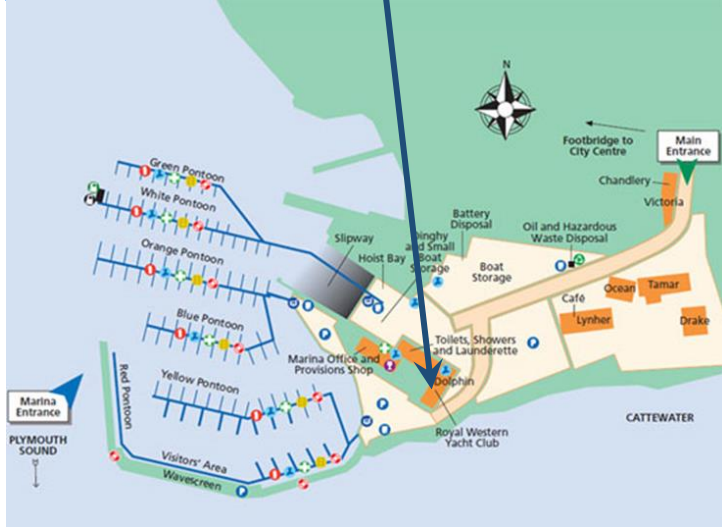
N

Footbridge to City Centre

Main Entrance

Chandlery

Victoria

Green Pontoon

White Pontoon

Orange Pontoon

Blue Pontoon

Yellow Pontoon

Red Pontoon

Visitors' Area

Wavescreen

Slipway

Hoist Bay

Dinghy and Small Boat Storage

Battery Disposal

Boat Storage

Oil and Hazardous Waste Disposal

Café

Ocean

Tamar

Lynher

Drake

Toilets, Showers and Launderette

Marina Office and Provisions Shop

Dolphin

Royal Western Yacht Club

CATTEWATER

Marina Entrance

PLYMOUTH SOUND